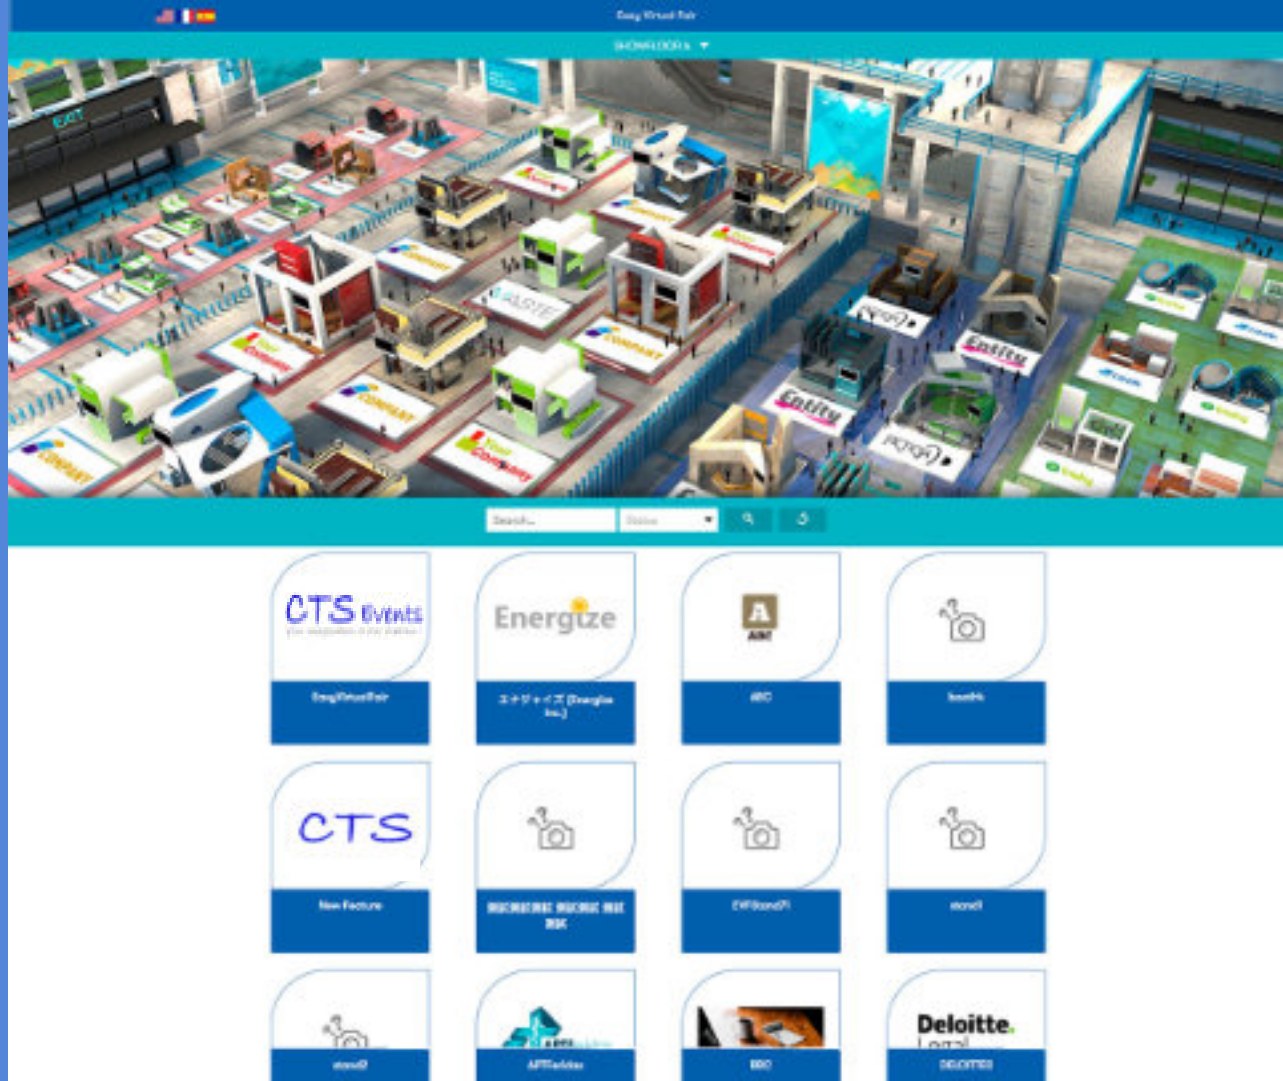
Easy Virtual Fair

SHOWFLOOR A ▼

EXIT

COMPANY

Your Company

Entity

Entity

Search...

Online

CTS Events

EasyVirtualFair

Energize

エナジャイズ (Energize Inc.)

ABC

ABC

booth

CTS

New Feature

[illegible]

CWStand

stand

stand2

APPlebites

BBC

Deloitte. Legal

DELOITTE